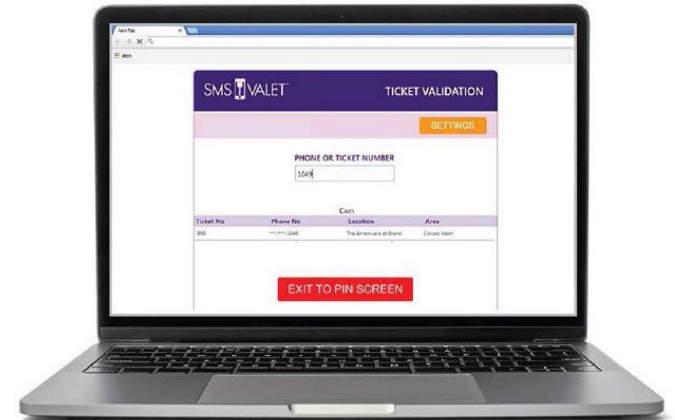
New Tab

Apps

SMS VALET

TICKET VALIDATION

SETTINGS

PHONE OR TICKET NUMBER

1049

Cars

| Ticket No | Phone No | Location | Area |
|---|---|---|---|
| 999 | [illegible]1049 | The Americana at Brand | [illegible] Valet |

EXIT TO PIN SCREEN